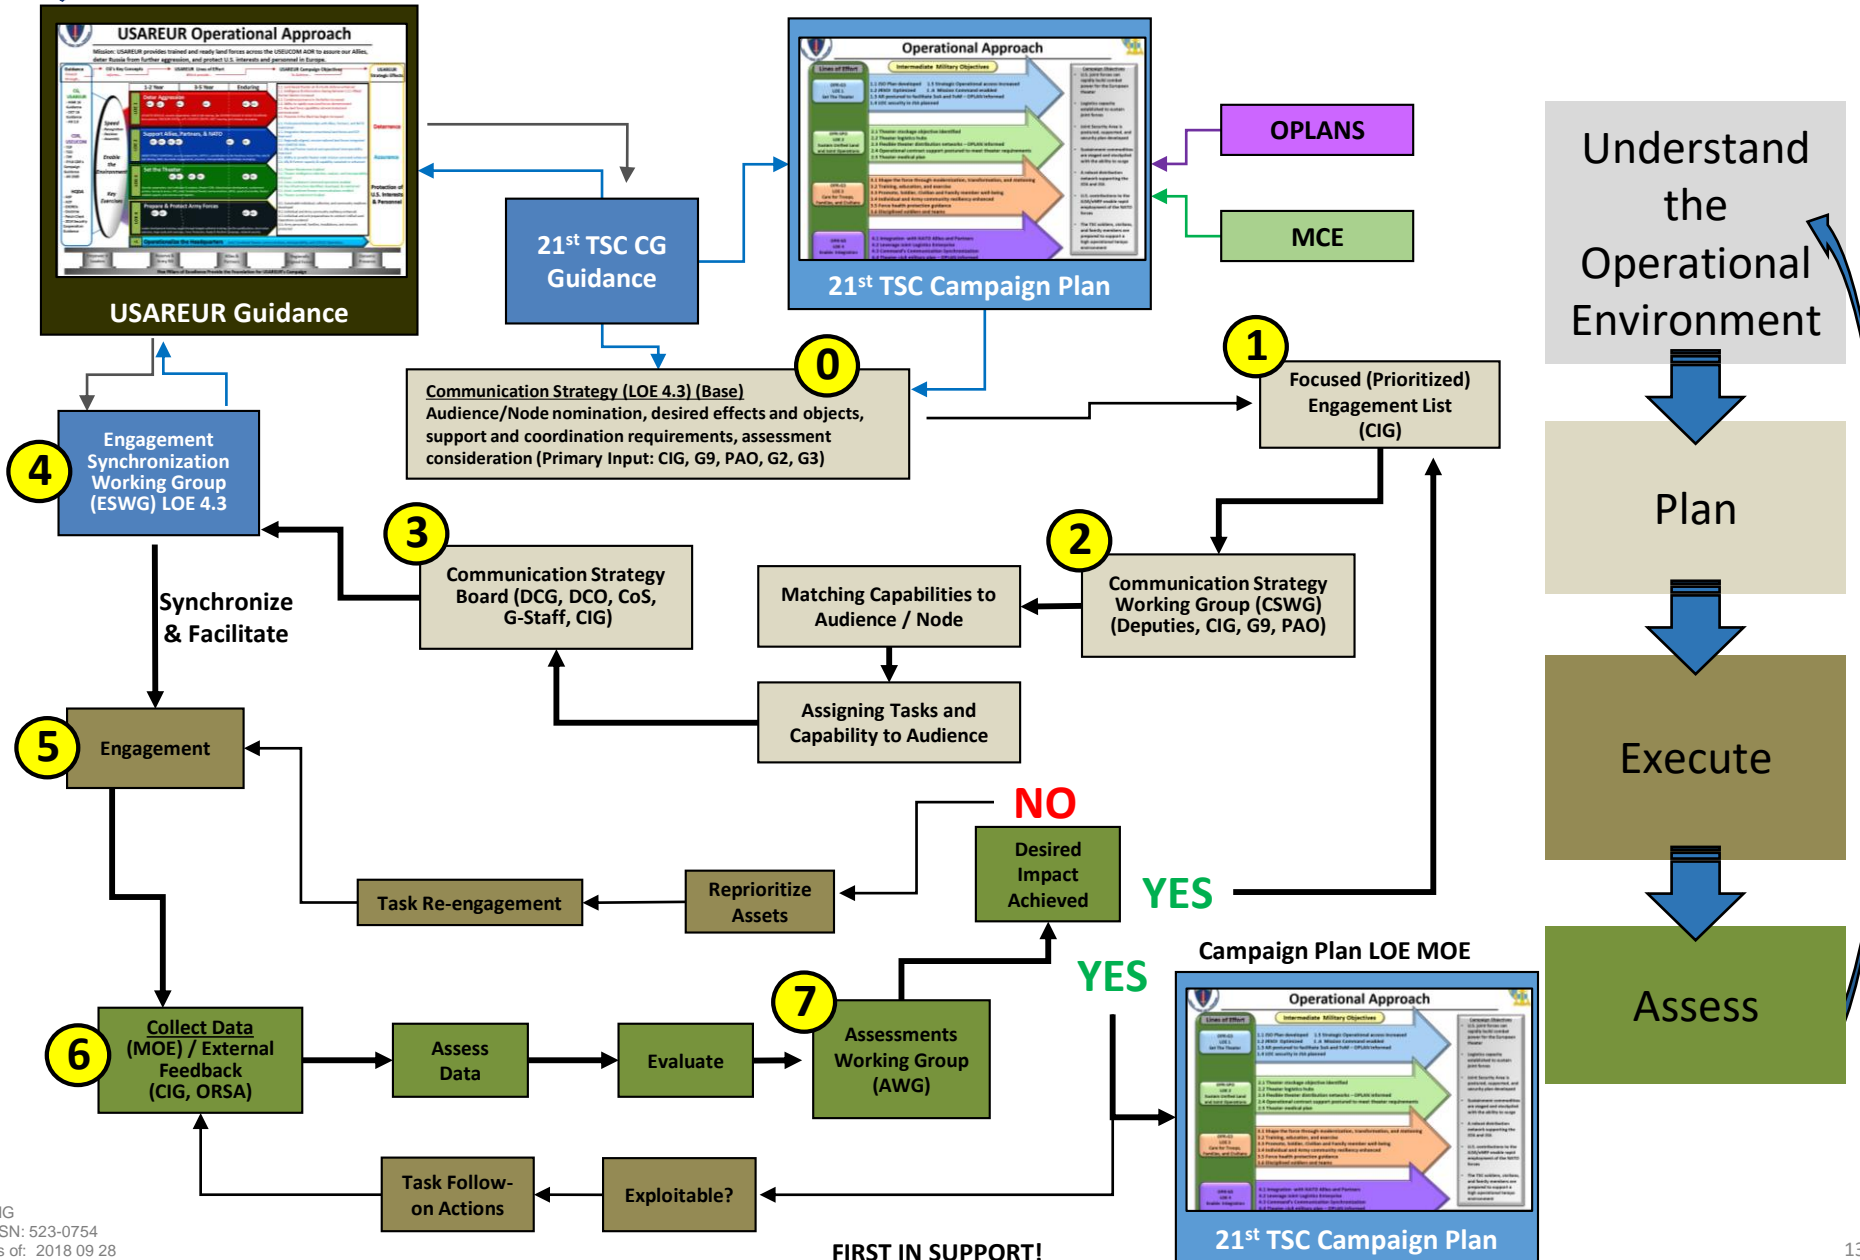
USAREUR Operational Approach

USAREUR Guidance

21$^{st}$ TSC CG Guidance

Operational Approach

21$^{st}$ TSC Campaign Plan

OPLANS

MCE

Understand the Operational Environment

Plan

Execute

Assess

0

Communication Strategy (LOE 4.3) (Base)
Audience/Node nomination, desired effects and objects, support and coordination requirements, assessment consideration (Primary Input: CIG, G9, PAO, G2, G3)

1

Focused (Prioritized) Engagement List (CIG)

4

Engagement Synchronization Working Group (ESWG) LOE 4.3

3

Communication Strategy Board (DCG, DCO, CoS, G-Staff, CIG)

Matching Capabilities to Audience / Node

2

Communication Strategy Working Group (CSWG) (Deputies, CIG, G9, PAO)

Synchronize & Facilitate

Assigning Tasks and Capability to Audience

5

Engagement

NO

Desired Impact Achieved

YES

Task Re-engagement

Reprioritize Assets

Campaign Plan LOE MOE

YES

6

Collect Data (MOE) / External Feedback (CIG, ORSA)

Assess Data

Evaluate

7

Assessments Working Group (AWG)

Operational Approach

21$^{st}$ TSC Campaign Plan

Task Follow-on Actions

Exploitable?

FIRST IN SUPPORT!

IG
SN: 523-0754
s of: 2018 09 28

13